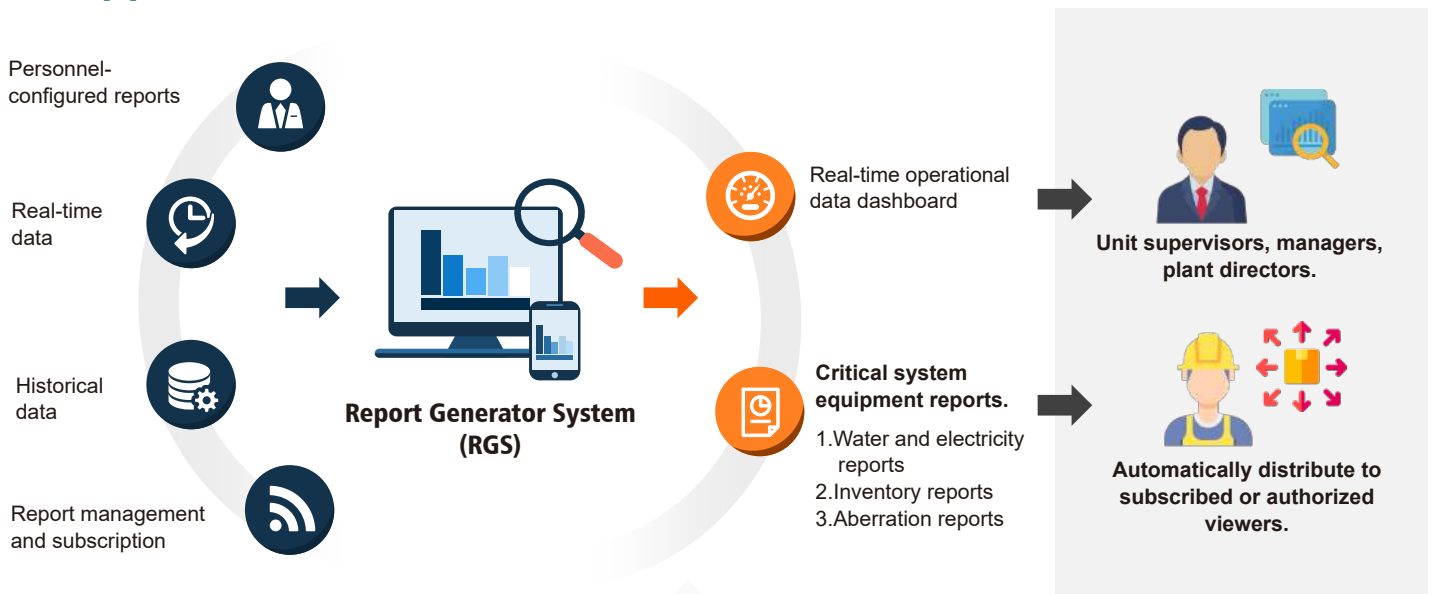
Personnel-configured reports

Real-time data

Historical data

Report management and subscription

Report Generator System (RGS)

Real-time operational data dashboard

Critical system equipment reports.

1.Water and electricity reports
2.Inventory reports
3.Aberration reports

Unit supervisors, managers, plant directors.

Automatically distribute to subscribed or authorized viewers.